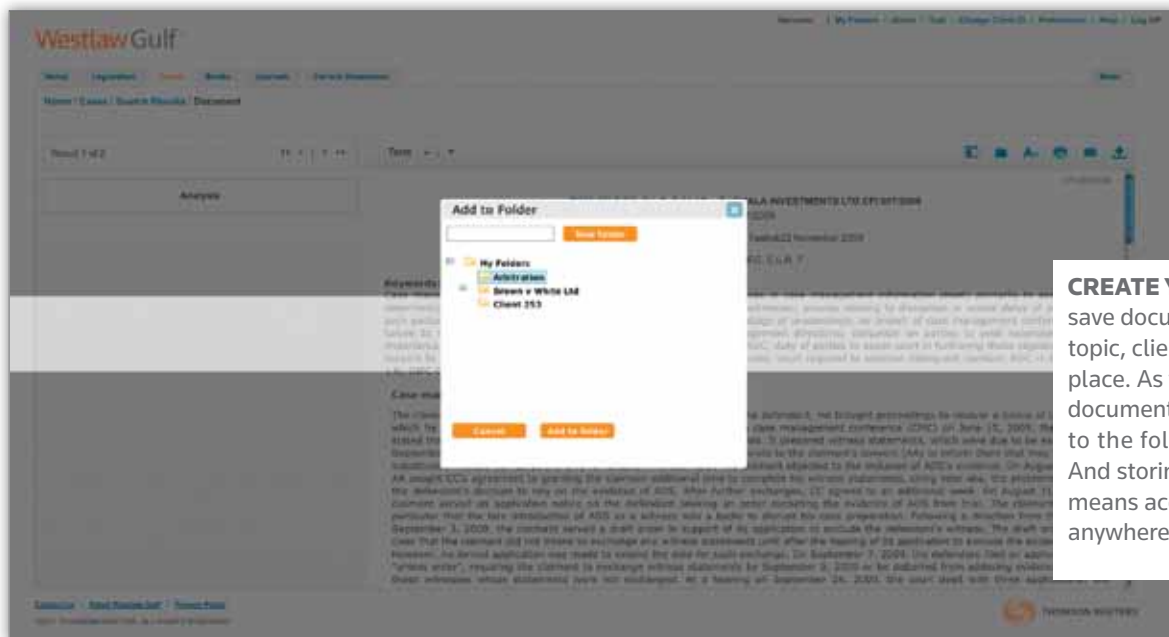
Westlaw Gulf

Result 1 of 2

Analysis

Add to Folder

New folder

My Folders

Arbitration

Brown v White Ltd

Client 353

Cancel

Add to folder

Keywords:

Case ma

CREATE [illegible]
save docu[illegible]
topic, clie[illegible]
place. As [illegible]
document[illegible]
to the fol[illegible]
And storin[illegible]
means ac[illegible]
anywhere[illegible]

THOMSON REUTERS